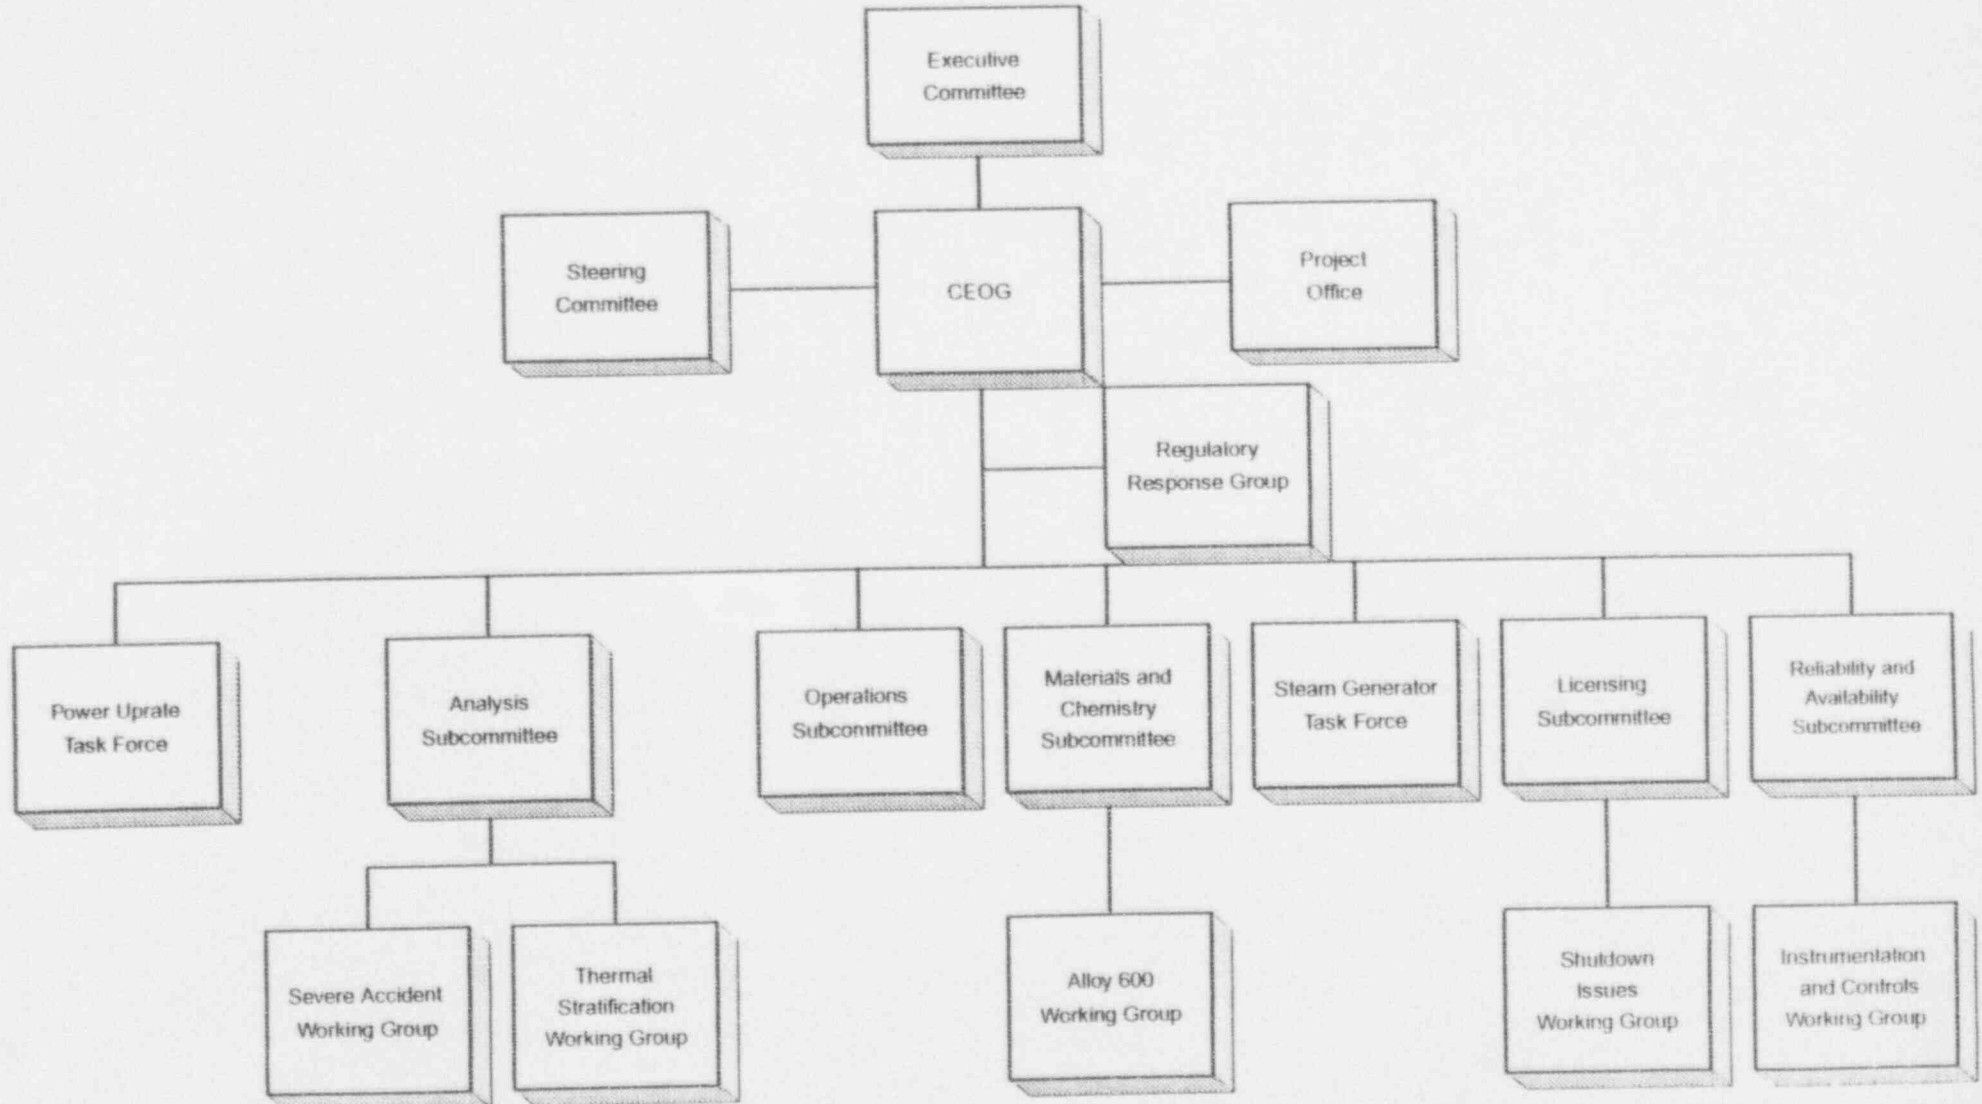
Executive Committee

Steering Committee

CEOG

Project Office

Regulatory Response Group

Power Uprate Task Force

Analysis Subcommittee

Operations Subcommittee

Materials and Chemistry Subcommittee

Steam Generator Task Force

Licensing Subcommittee

Reliability and Availability Subcommittee

Severe Accident Working Group

Thermal Stratification Working Group

Alloy 600 Working Group

Shutdown Issues Working Group

Instrumentation and Controls Working Group